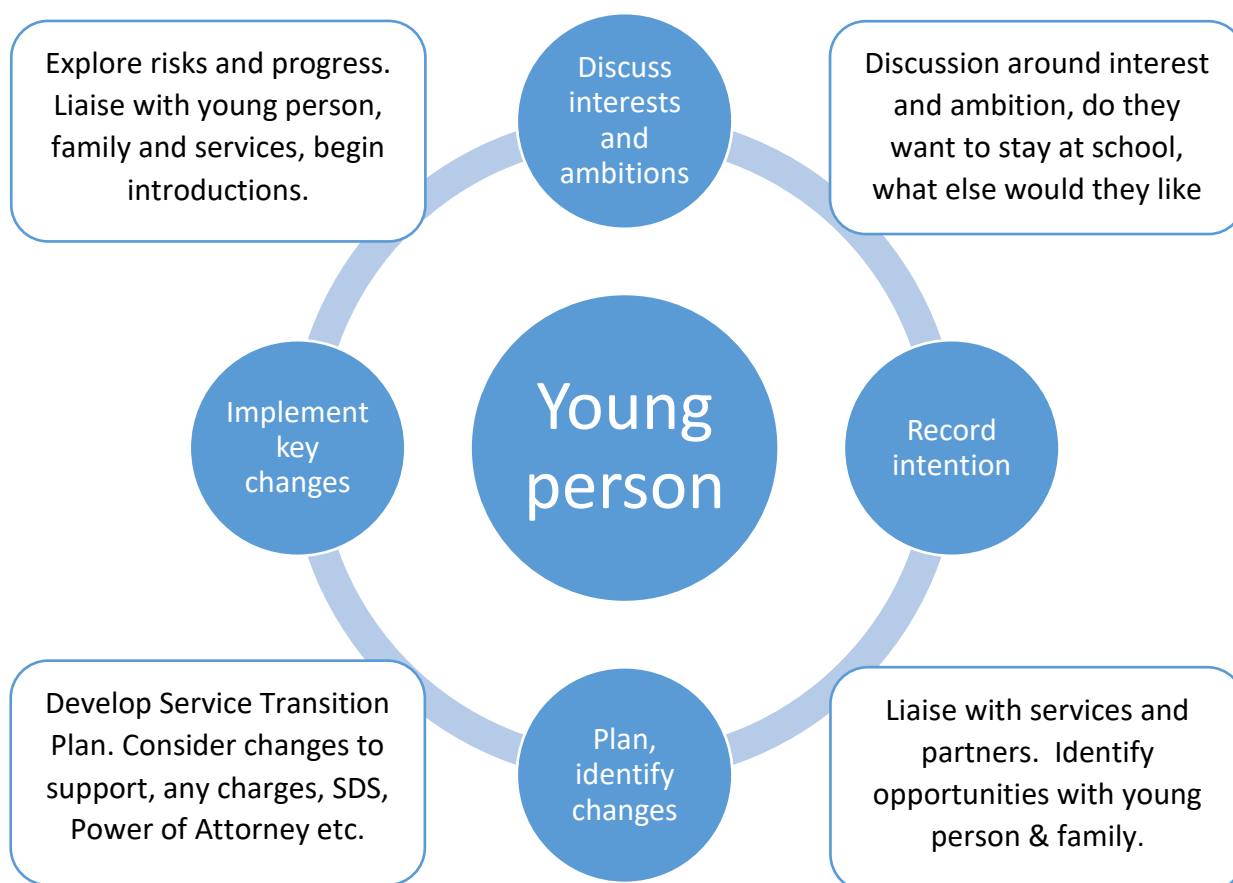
Explore risks and progress. Liaise with young person, family and services, begin introductions.

Discuss interests and ambitions

Discussion around interest and ambition, do they want to stay at school, what else would they like

Implement key changes

Young person

Record intention

Develop Service Transition Plan. Consider changes to support, any charges, SDS, Power of Attorney etc.

Plan, identify changes

Liaise with services and partners. Identify opportunities with young person & family.